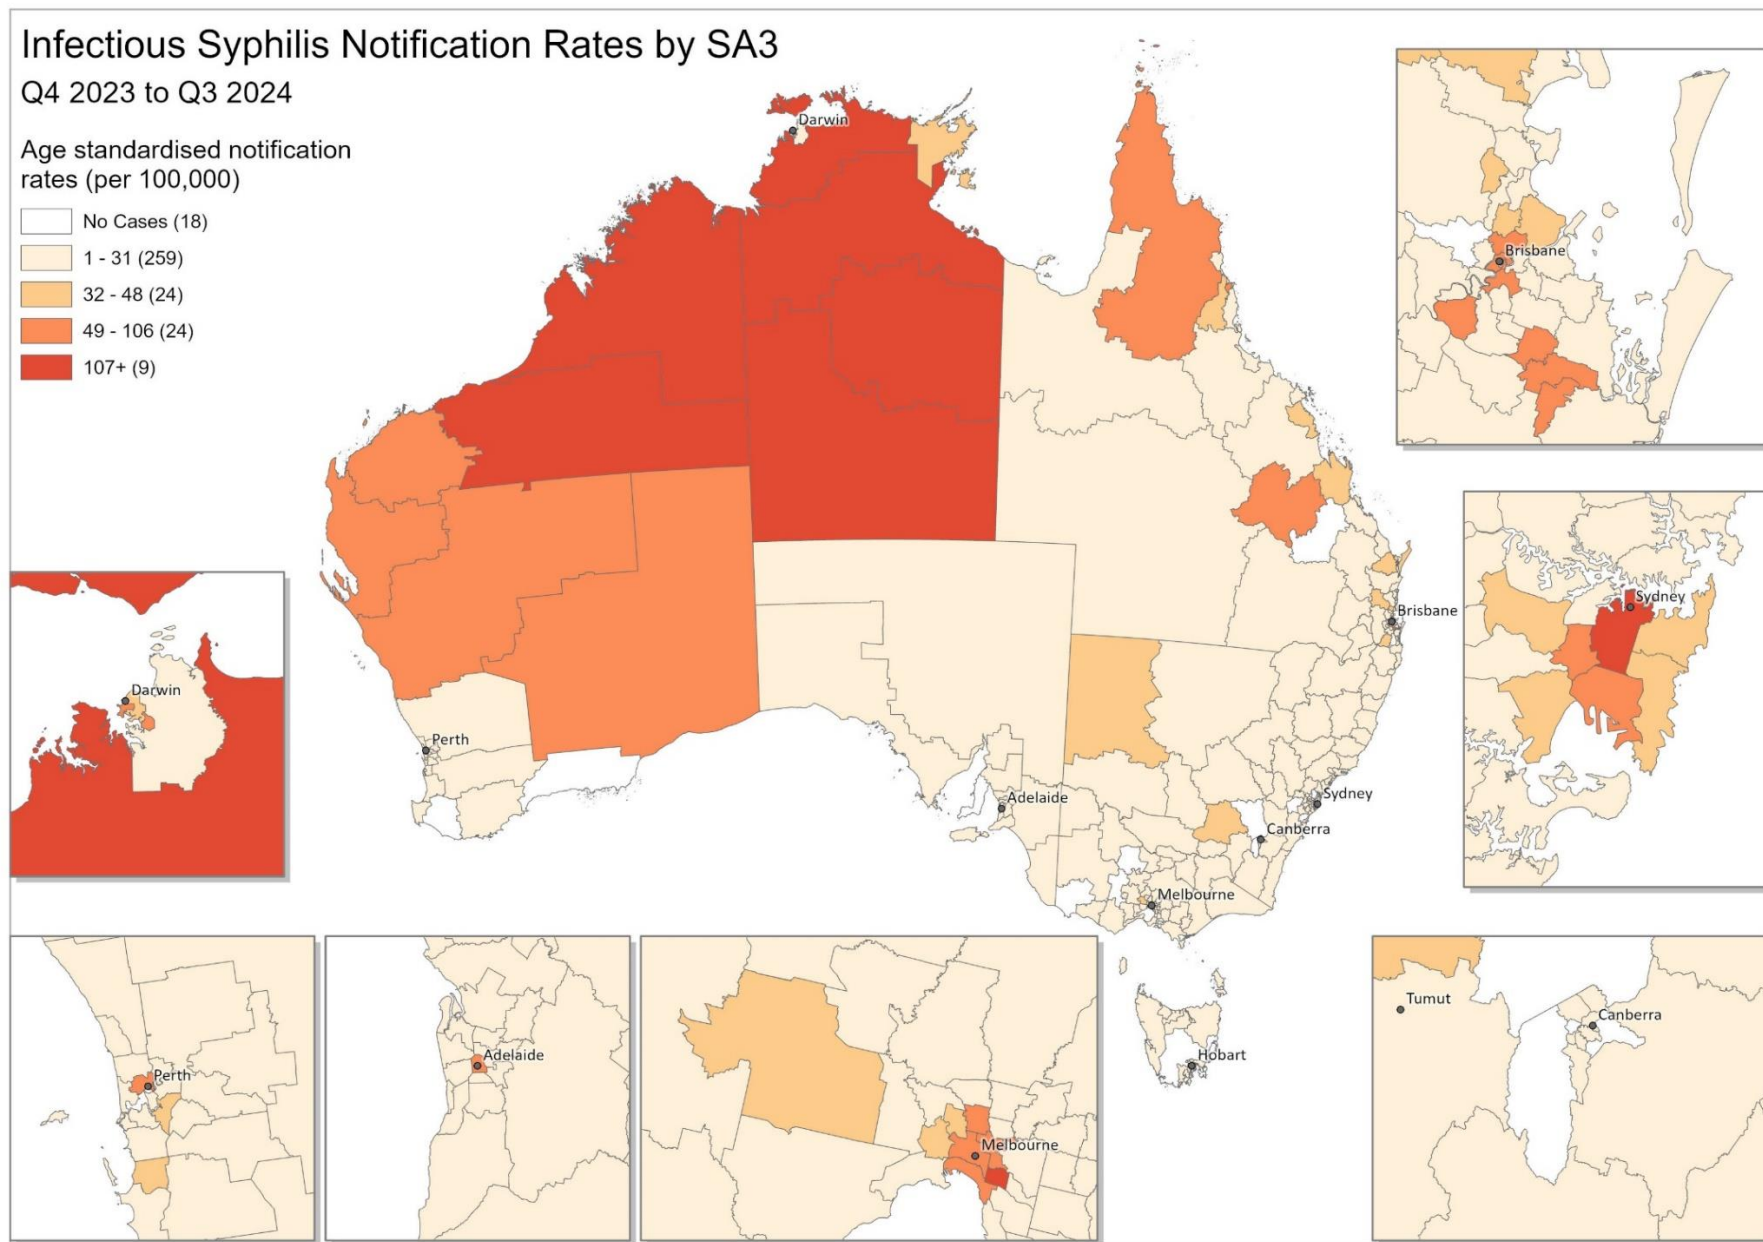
Infectious Syphilis Notification Rates by SA3
Q4 2023 to Q3 2024

Age standardised notification rates (per 100,000)

No Cases (18)
1 - 31 (259)
32 - 48 (24)
49 - 106 (24)
107+ (9)

Darwin
Brisbane
Perth
Adelaide
Sydney
Canberra
Melbourne
Hobart
Darwin
Brisbane
Sydney
Perth
Adelaide
Melbourne
Tumut
Canberra